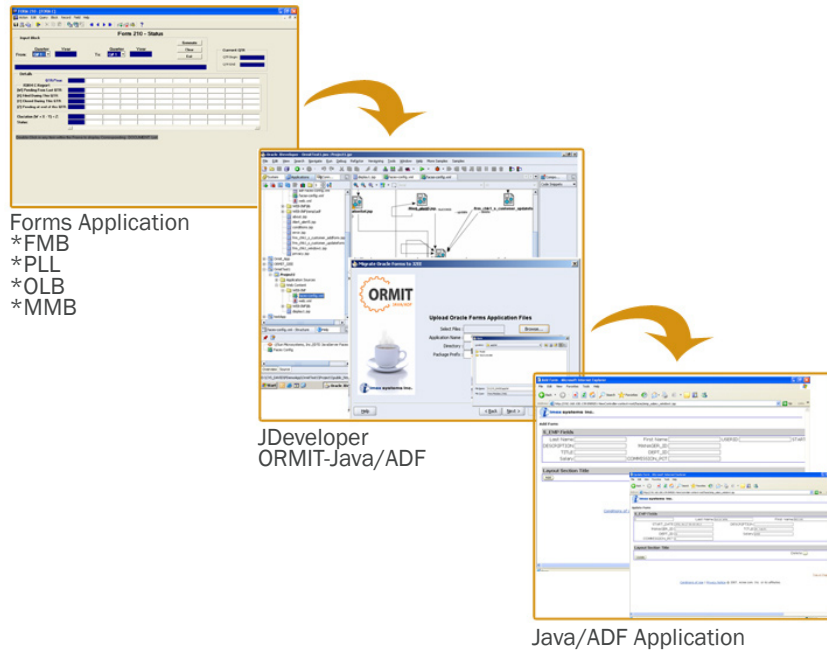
Form 210 - Status

Forms Application
*FMB
*PLL
*OLB
*MMB

Migrate Oracle Forms to J2EE

ORMIT

Upload Oracle Forms Application Files

Select Files:
Browse...
Application Name:
Directory:
Package Prefix:

Help
< Back
Next >

JDeveloper
ORMIT-Java/ADF

Add Form
EMP Fields
Last Name:
First Name:
LNAME
DESCRIPTION:
MANAGER_ID:
TITLE:
DEPT_ID:
Salary:
COMMISSION_PCT:
Layout Section Title

Java/ADF Application